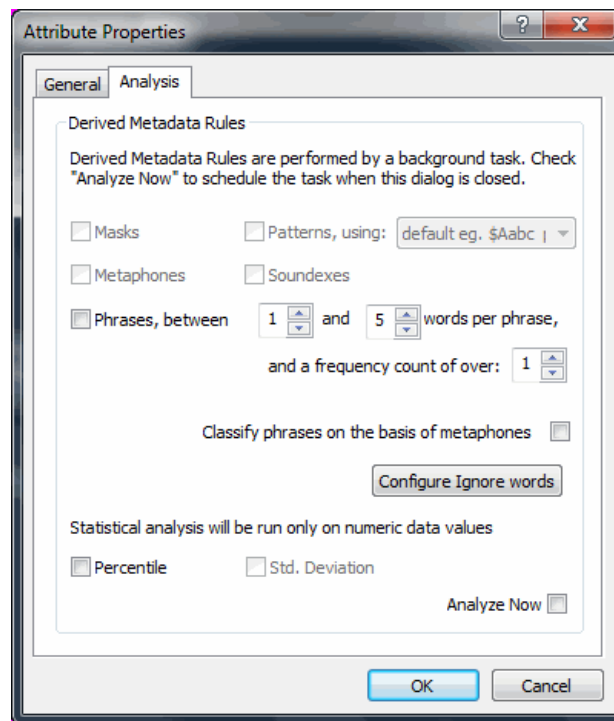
Attribute Properties
?
X
General
Analysis
Derived Metadata Rules
Derived Metadata Rules are performed by a background task. Check "Analyze Now" to schedule the task when this dialog is closed.
Masks
Patterns, using:
default eg. $Aabc |
Metaphones
Soundexes
Phrases, between
1
and
5
words per phrase,
and a frequency count of over:
1
Classify phrases on the basis of metaphones
Configure Ignore words
Statistical analysis will be run only on numeric data values
Percentile
Std. Deviation
Analyze Now
OK
Cancel